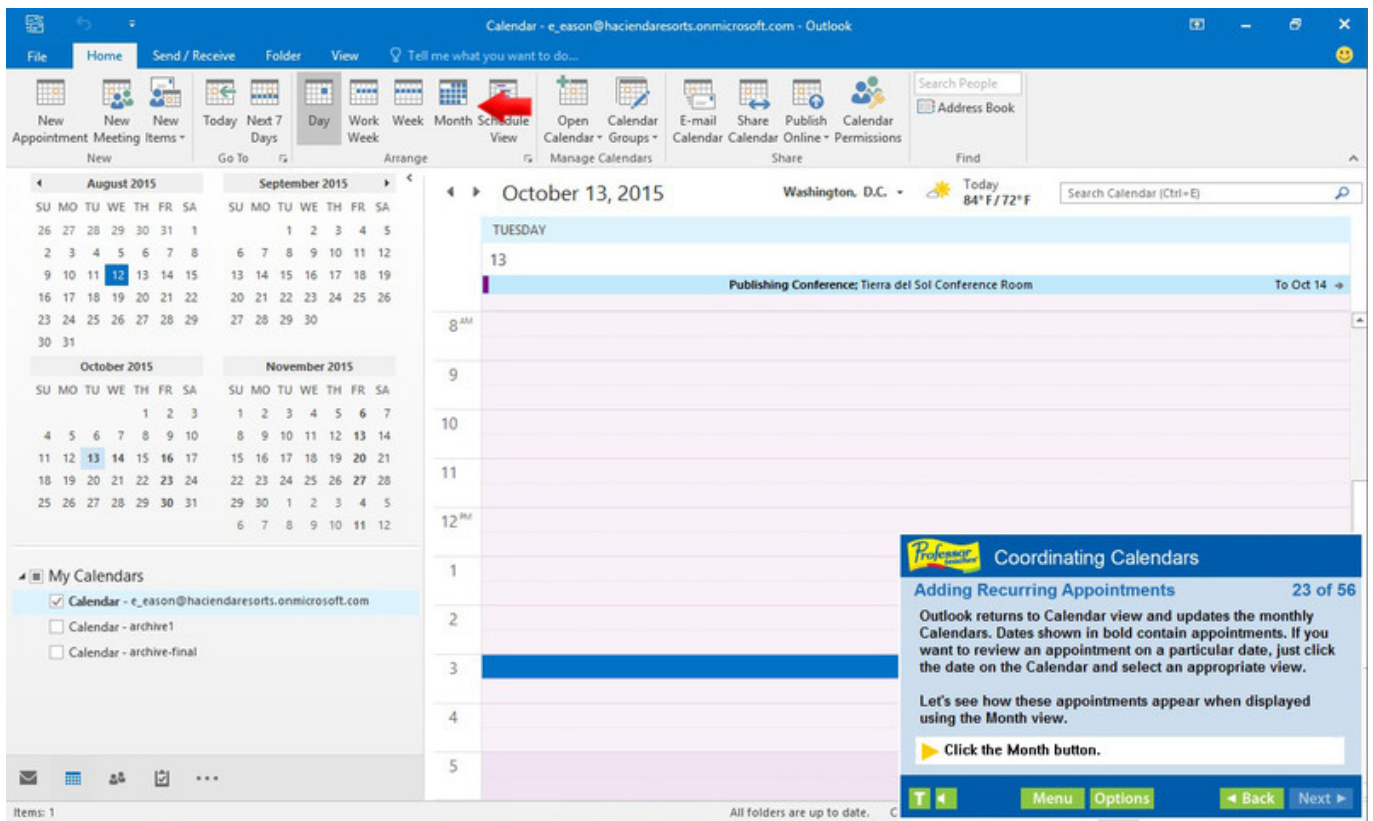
Calendar - e_eason@haciendaresorts.onmicrosoft.com - Outlook

File | Home | Send / Receive | Folder | View | Tell me what you want to do...

New Appointment | New Meeting | New Items
New
Today | Next 7 Days
Go To
Day | Work Week | Week | Month | Schedule View
Arrange
Open Calendar | Calendar Groups
Manage Calendars
E-mail Calendar | Share Calendar | Publish Online | Calendar Permissions
Share
Search People
Address Book
Find

August 2015
SU MO TU WE TH FR SA
26 27 28 29 30 31 1
2 3 4 5 6 7 8
9 10 11 12 13 14 15
16 17 18 19 20 21 22
23 24 25 26 27 28 29
30 31

September 2015
SU MO TU WE TH FR SA
1 2 3 4 5
6 7 8 9 10 11 12
13 14 15 16 17 18 19
20 21 22 23 24 25 26
27 28 29 30

October 2015
SU MO TU WE TH FR SA
1 2 3
4 5 6 7 8 9 10
11 12 13 14 15 16 17
18 19 20 21 22 23 24
25 26 27 28 29 30 31

November 2015
SU MO TU WE TH FR SA
1 2 3 4 5 6 7
8 9 10 11 12 13 14
15 16 17 18 19 20 21
22 23 24 25 26 27 28
29 30 1 2 3 4 5
6 7 8 9 10 11 12

My Calendars
Calendar - e_eason@haciendaresorts.onmicrosoft.com
Calendar - archive1
Calendar - archive-final

October 13, 2015
Washington, D.C.
Today 84° F / 72° F
Search Calendar (Ctrl+E)

TUESDAY
13
Publishing Conference; Tierra del Sol Conference Room
To Oct 14

8 AM
9
10
11
12 PM
1
2
3
4
5

Professor Teaches
Coordinating Calendars
Adding Recurring Appointments 23 of 56
Outlook returns to Calendar view and updates the monthly Calendars. Dates shown in bold contain appointments. If you want to review an appointment on a particular date, just click the date on the Calendar and select an appropriate view.

Let's see how these appointments appear when displayed using the Month view.

Click the Month button.

T | Menu | Options | Back | Next

Items: 1
All folders are up to date.